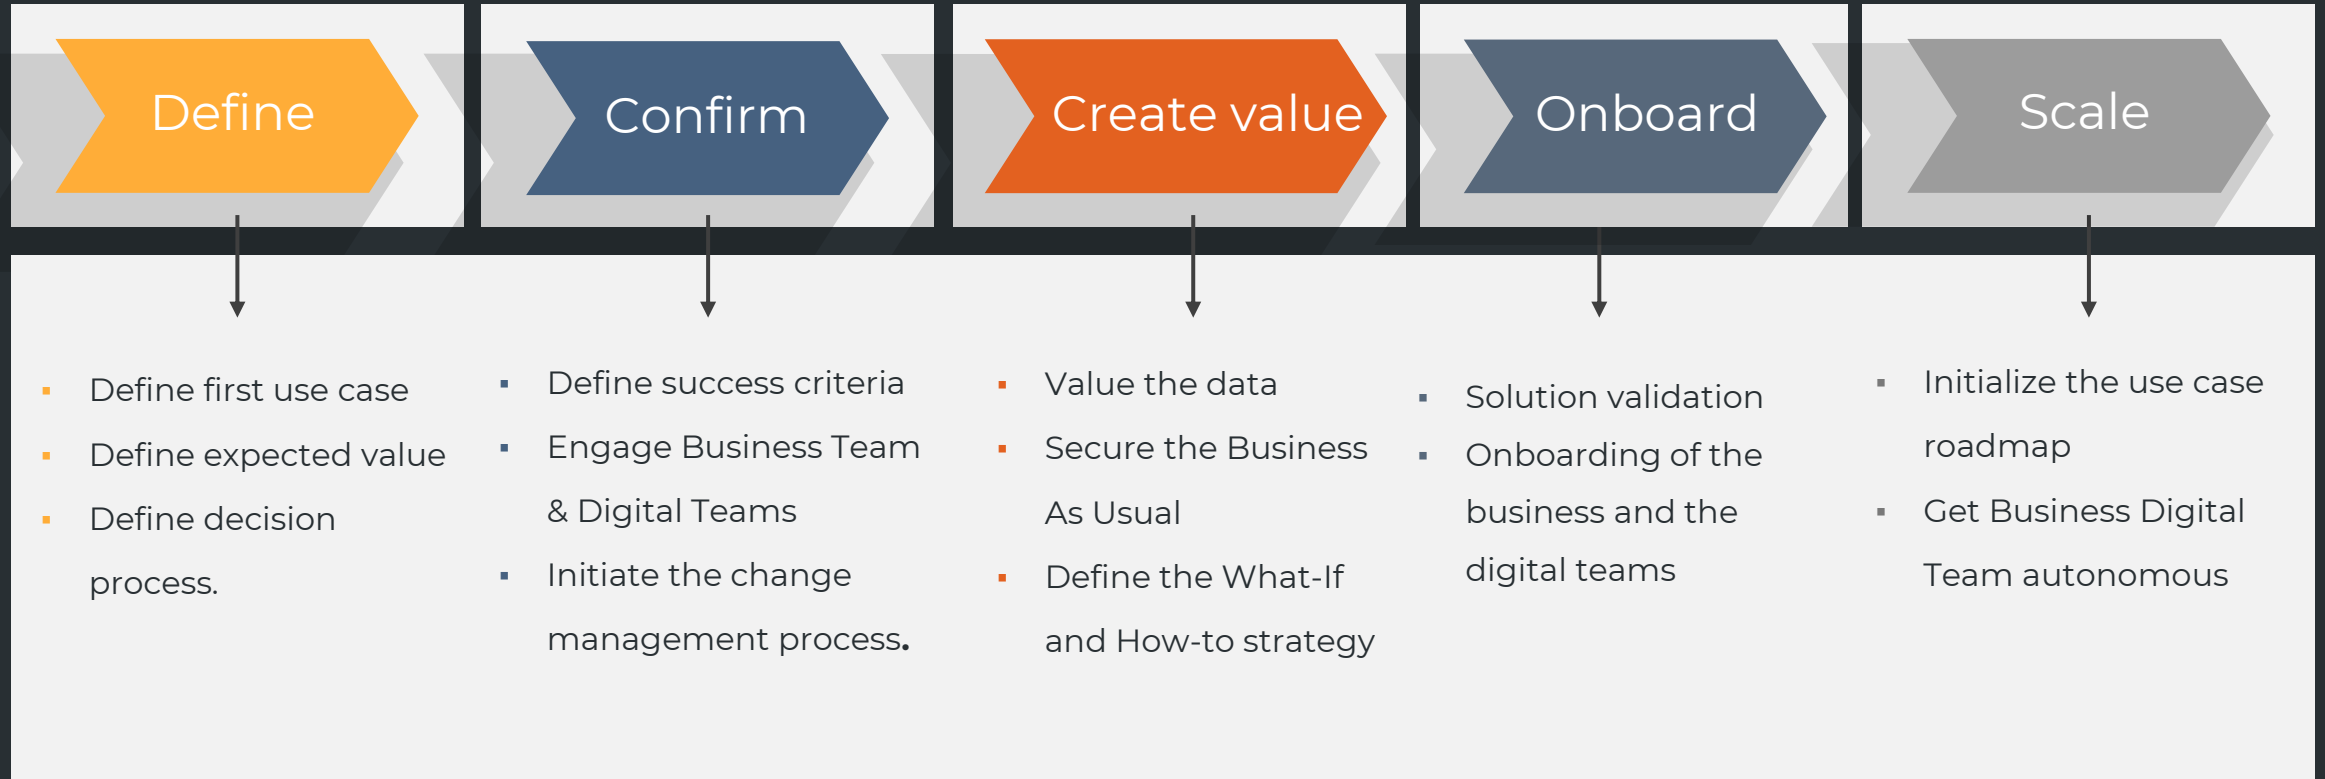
Define

Confirm

Create value

Onboard

Scale

- Define first use case
- Define expected value
- Define decision process.

- Define success criteria
- Engage Business Team & Digital Teams
- Initiate the change management process.

- Value the data
- Secure the Business As Usual
- Define the What-If and How-to strategy

- Solution validation
- Onboarding of the business and the digital teams

- Initialize the use case roadmap
- Get Business Digital Team autonomous